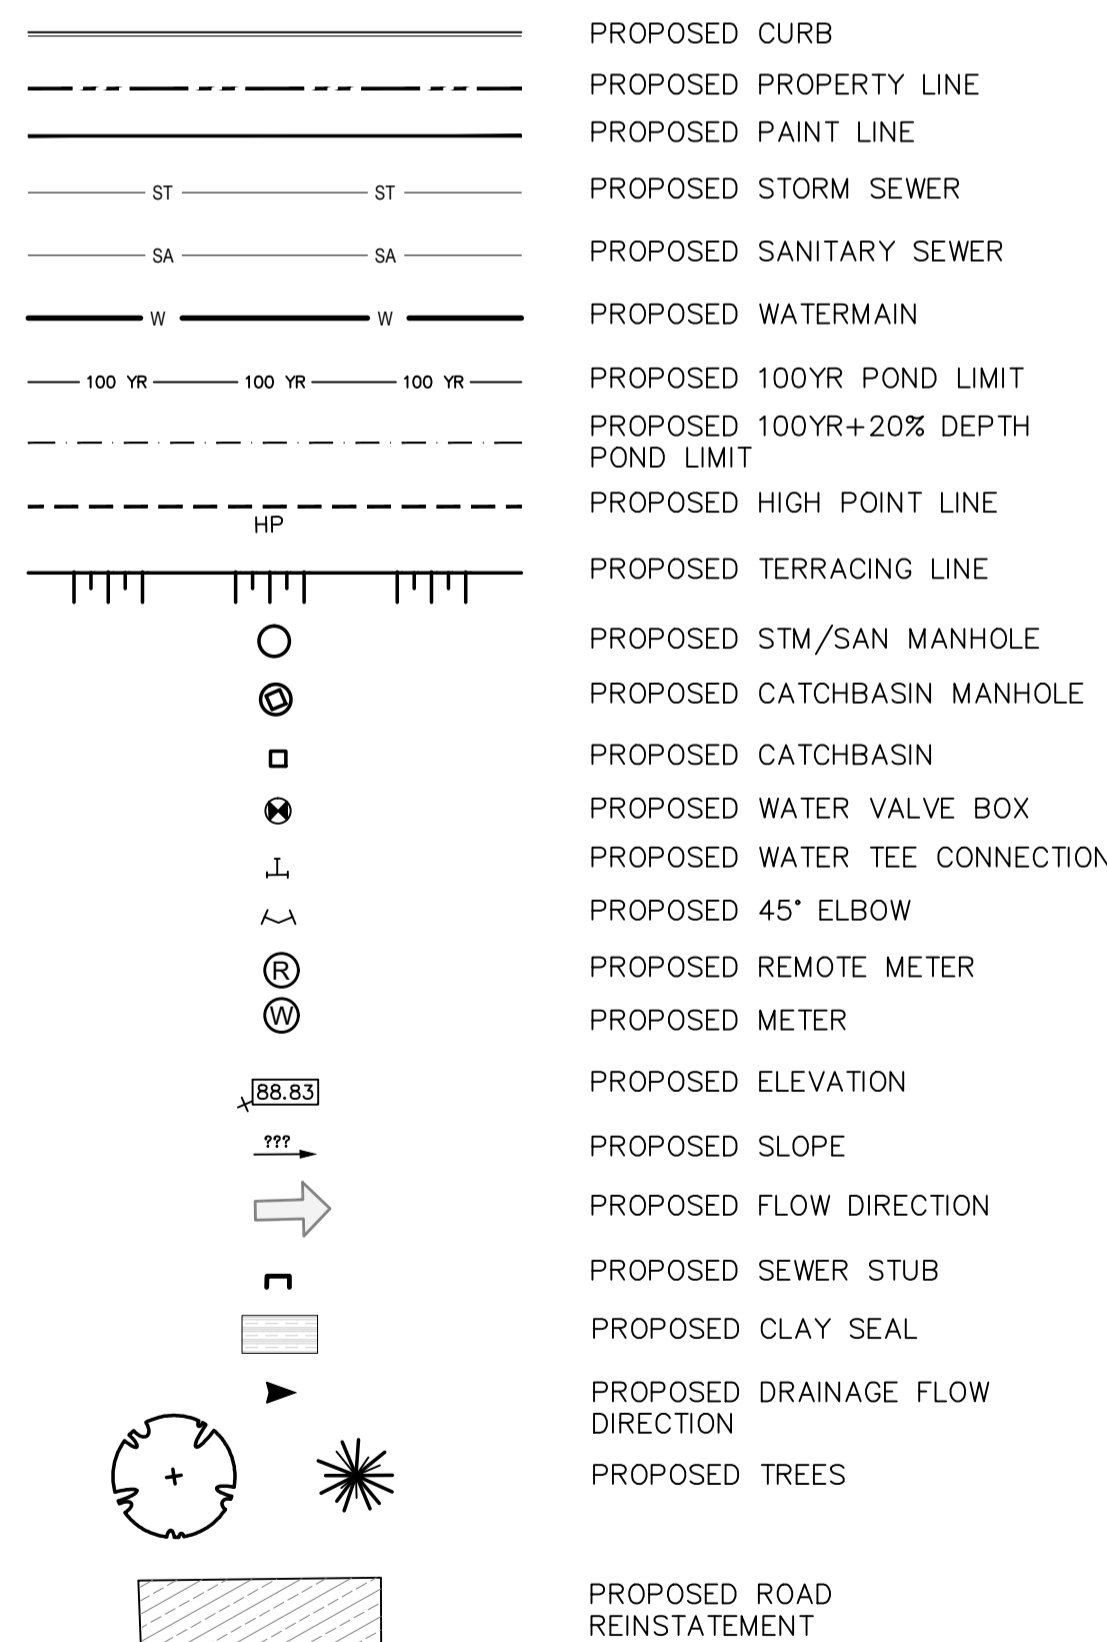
PROPOSED CURB

PROPOSED PROPERTY LINE

PROPOSED PAINT LINE

ST ST
PROPOSED STORM SEWER

SA SA
PROPOSED SANITARY SEWER

W W
PROPOSED WATERMAIN

100 YR 100 YR 100 YR
PROPOSED 100YR POND LIMIT

PROPOSED 100YR+20% DEPTH POND LIMIT

HP
PROPOSED HIGH POINT LINE

PROPOSED TERRACING LINE

PROPOSED STM/SAN MANHOLE

PROPOSED CATCHBASIN MANHOLE

PROPOSED CATCHBASIN

PROPOSED WATER VALVE BOX

PROPOSED WATER TEE CONNECTION

PROPOSED 45° ELBOW

R
PROPOSED REMOTE METER

W
PROPOSED METER

88.83
PROPOSED ELEVATION

???
PROPOSED SLOPE

PROPOSED FLOW DIRECTION

PROPOSED SEWER STUB

PROPOSED CLAY SEAL

PROPOSED DRAINAGE FLOW DIRECTION

PROPOSED TREES

PROPOSED ROAD REINSTATEMENT